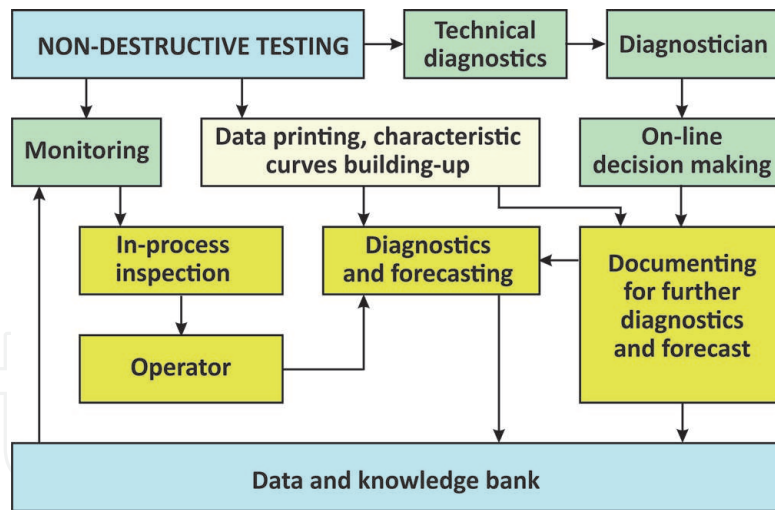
NON-DESTRUCTIVE TESTING

Technical diagnostics

Diagnostician

Monitoring

Data printing, characteristic curves building-up

On-line decision making

In-process inspection

Diagnostics and forecasting

Documenting for further diagnostics and forecast

Operator

Data and knowledge bank